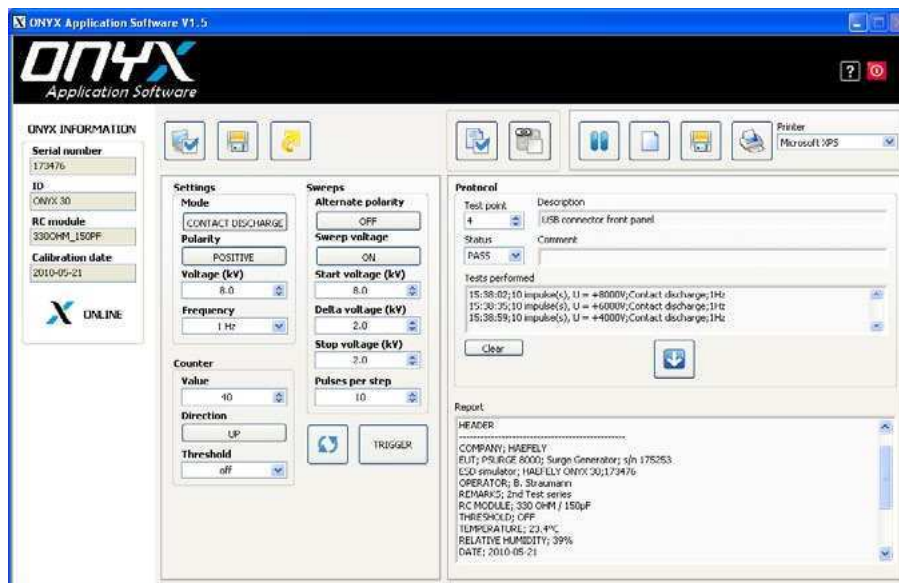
ONYX Application Software V1.5

ONYX
Application Software

ONYX INFORMATION
Serial number
173476
ID
ONYX 30
RC module
330OHM_150PF
Calibration date
2010-05-21

ONLINE

Settings
Mode
CONTACT DISCHARGE
Polarity
POSITIVE
Voltage (kV)
8.0
Frequency
1 Hz

Counter
Value
40
Direction
UP
Threshold
off

Sweeps
Alternate polarity
OFF
Sweep voltage
ON
Start voltage (kV)
8.0
Delta voltage (kV)
2.0
Stop voltage (kV)
2.0
Pulses per step
10

TRIGGER

Printer
Microsoft XPS

Protocol
Test point
4
Description
USB connector front panel
Status
PASS
Comment

Tests performed
15:38:02;10 impulse(s), U = +8000V;Contact discharge;1Hz
15:38:35;10 impulse(s), U = +6000V;Contact discharge;1Hz
15:38:59;10 impulse(s), U = +4000V;Contact discharge;1Hz

Clear

Report
HEADER
--------------------------------------------
COMPANY; HAEFELY
EUT; PSURGE 8000; Surge Generator; s/n 175253
ESD simulator; HAEFELY ONYX 30;173476
OPERATOR; B. Straumann
REMARKS; 2nd Test series
RC MODULE; 330 OHM / 150pF
THRESHOLD; OFF
TEMPERATURE; 23.4°C
RELATIVE HUMIDITY; 39%
DATE; 2010-05-21